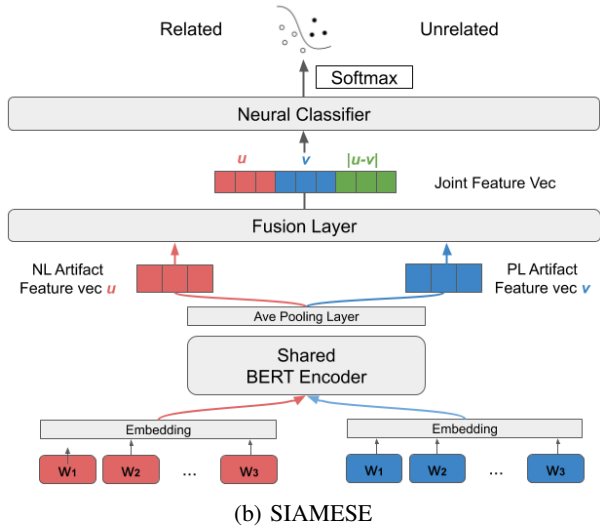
Related

Unrelated

Softmax

Neural Classifier

$u$ $v$ $|u-v|$

Joint Feature Vec

Fusion Layer

NL Artifact Feature vec $u$

PL Artifact Feature vec $v$

Ave Pooling Layer

Shared BERT Encoder

Embedding

Embedding

$W_1$ $W_2$ ... $W_3$

$W_1$ $W_2$ ... $W_3$

(b) SIAMESE